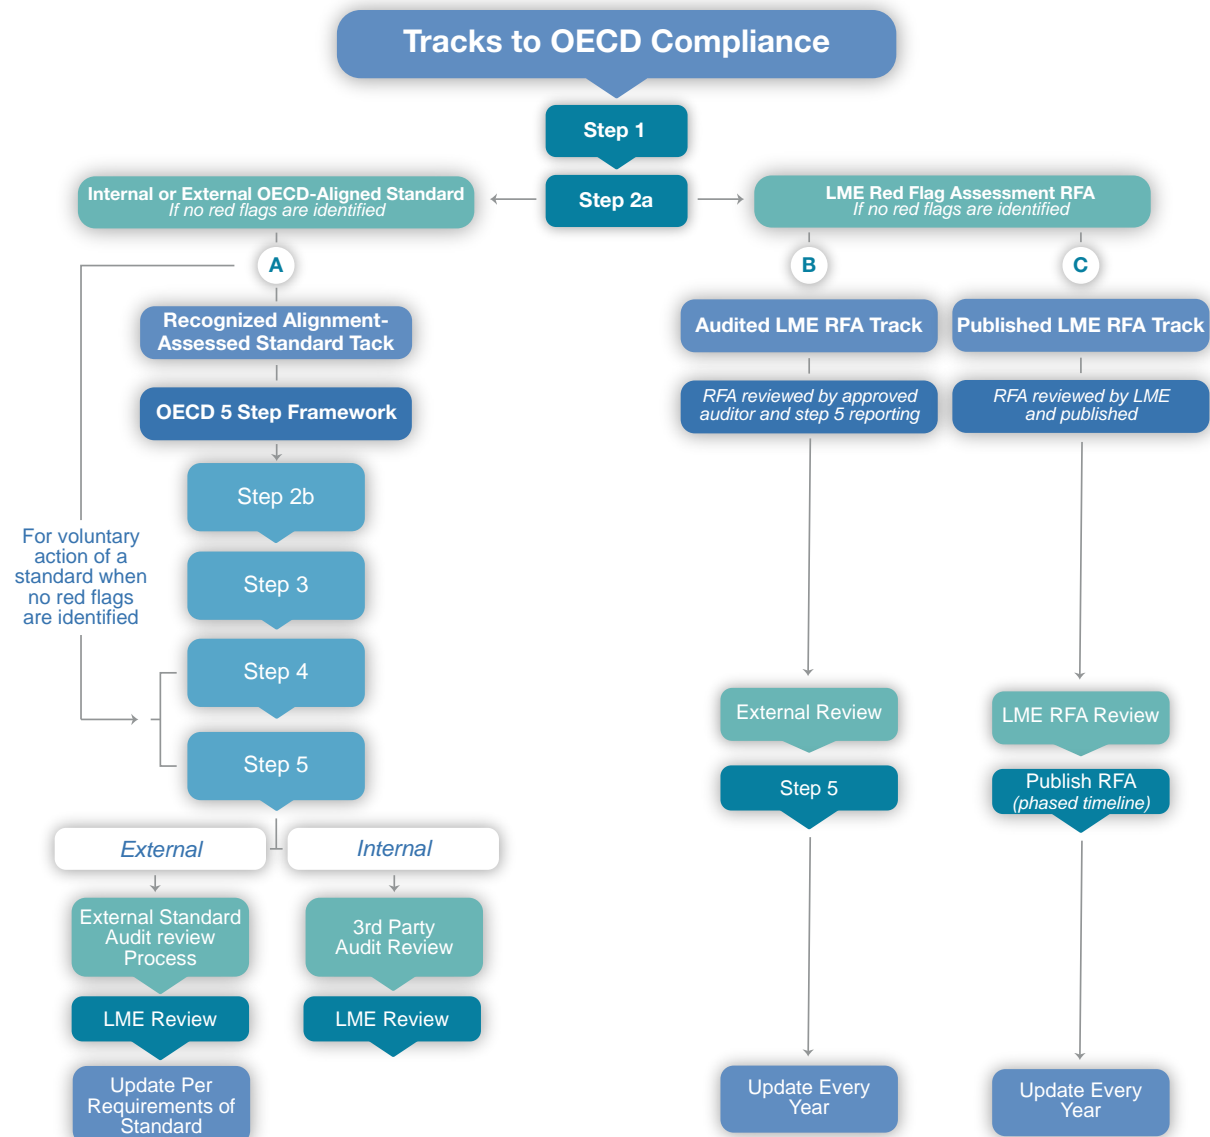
Tracks to OECD Compliance

Step 1

Step 2a

Internal or External OECD-Aligned Standard
If no red flags are identified

LME Red Flag Assessment RFA
If no red flags are identified

A

B

C

Recognized Alignment-Assessed Standard Tack

OECD 5 Step Framework

Step 2b

Step 3

Step 4

Step 5

For voluntary action of a standard when no red flags are identified

External

Internal

External Standard Audit review Process

LME Review

Update Per Requirements of Standard

3rd Party Audit Review

LME Review

Audited LME RFA Track

RFA reviewed by approved auditor and step 5 reporting

External Review

Step 5

Update Every Year

Published LME RFA Track

RFA reviewed by LME and published

LME RFA Review

Publish RFA
(phased timeline)

Update Every Year